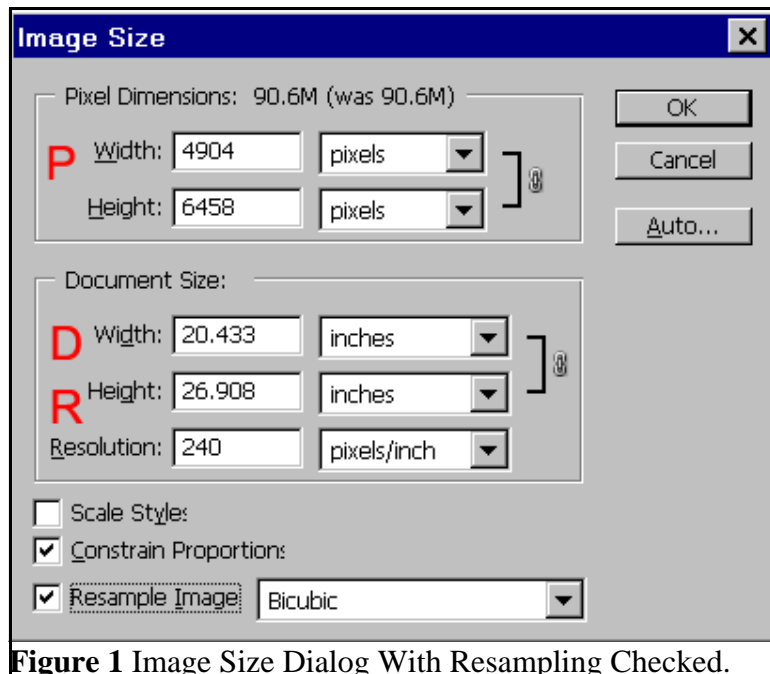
Image Size

Pixel Dimensions: 90.6M (was 90.6M)

P Width: 4904 pixels

Height: 6458 pixels

OK

Cancel

Auto...

Document Size:

D Width: 20.433 inches

R Height: 26.908 inches

Resolution: 240 pixels/inch

Scale Styles

Constrain Proportions

Resample Image: Bicubic

**Figure 1** Image Size Dialog With Resampling Checked.